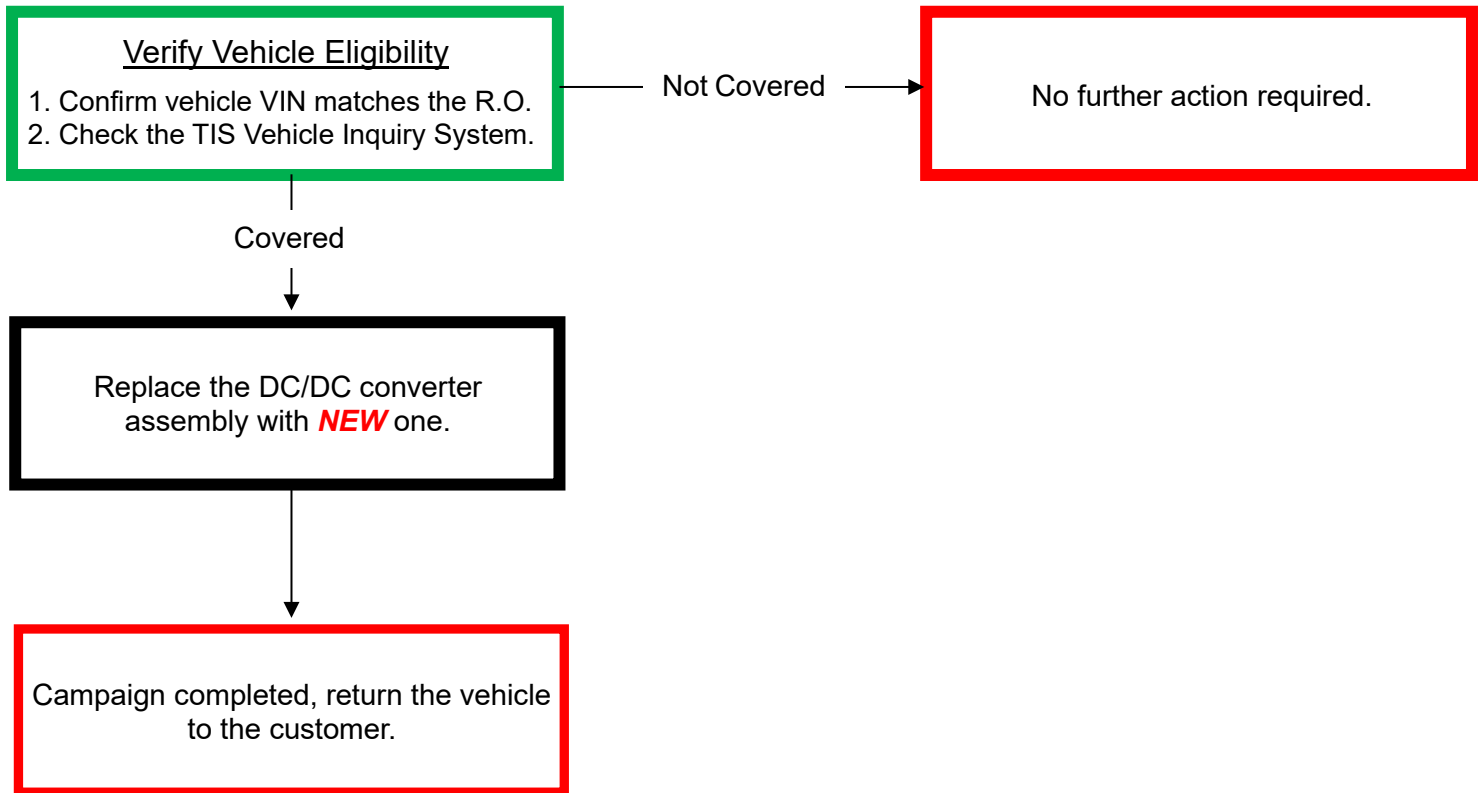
Verify Vehicle Eligibility

1. Confirm vehicle VIN matches the R.O.
2. Check the TIS Vehicle Inquiry System.

Not Covered

No further action required.

Covered

Replace the DC/DC converter assembly with NEW one.

Campaign completed, return the vehicle to the customer.